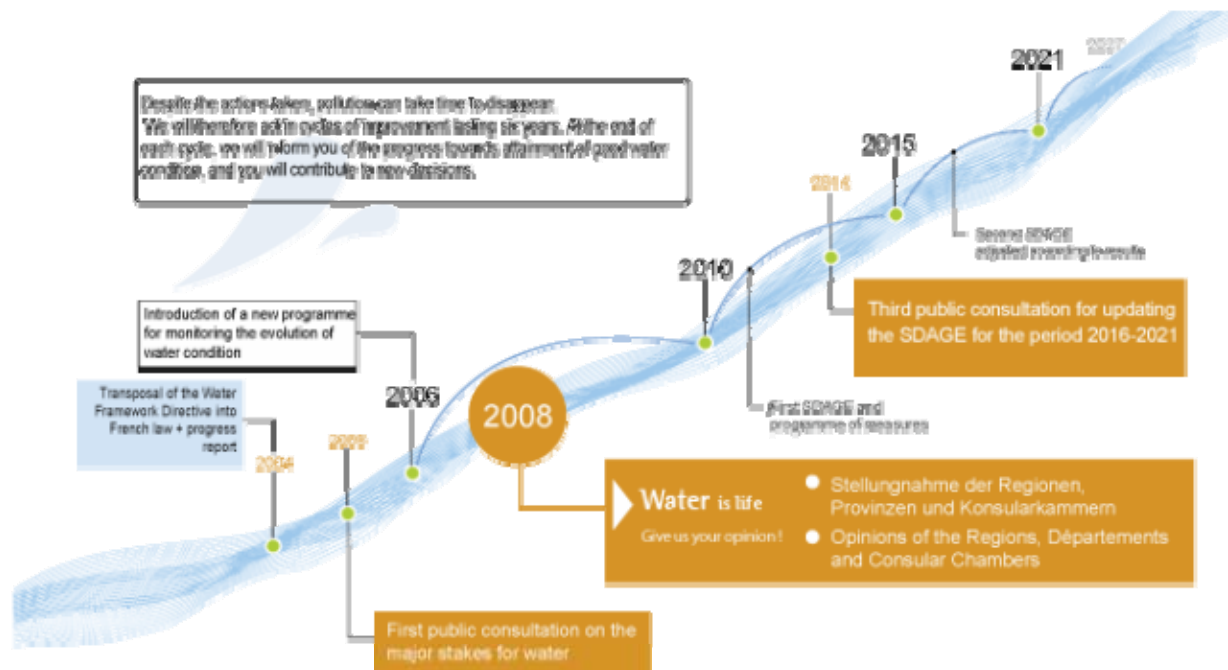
2027

2021

Despite the actions taken, pollution can take time to disappear. We will therefore act in cycles of improvement lasting six years. At the end of each cycle, we will inform you of the progress towards attainment of good water condition, and you will contribute to new decisions.

2015

2014

Second SDAGE adjusted according to results

2010

Third public consultation for updating the SDAGE for the period 2016-2021

Introduction of a new programme for monitoring the evolution of water condition

2006

2008

First SDAGE and programme of measures

Transposal of the Water Framework Directive into French law + progress report

2004

2005

Water is life

Give us your opinion !

Stellungnahme der Regionen, Provinzen und Konsularkammern

Opinions of the Regions, Départements and Consular Chambers

First public consultation on the major stakes for water